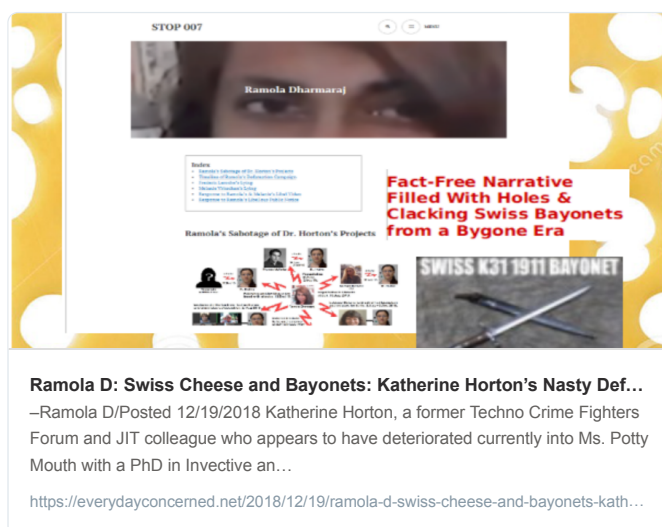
STOP 007

MENU

Ramola Dharmaraj

Index

Ramola's Sabotage of Dr. Horton's Projects

Fact-Free Narrative Filled With Holes & Clacking Swiss Bayonets from a Bygone Era

SWISS K31 1911 BAYONET

Ramola D: Swiss Cheese and Bayonets: Katherine Horton's Nasty Def…

–Ramola D/Posted 12/19/2018 Katherine Horton, a former Techno Crime Fighters Forum and JIT colleague who appears to have deteriorated currently into Ms. Potty Mouth with a PhD in Invective an…

https://everydayconcerned.net/2018/12/19/ramola-d-swiss-cheese-and-bayonets-kath…